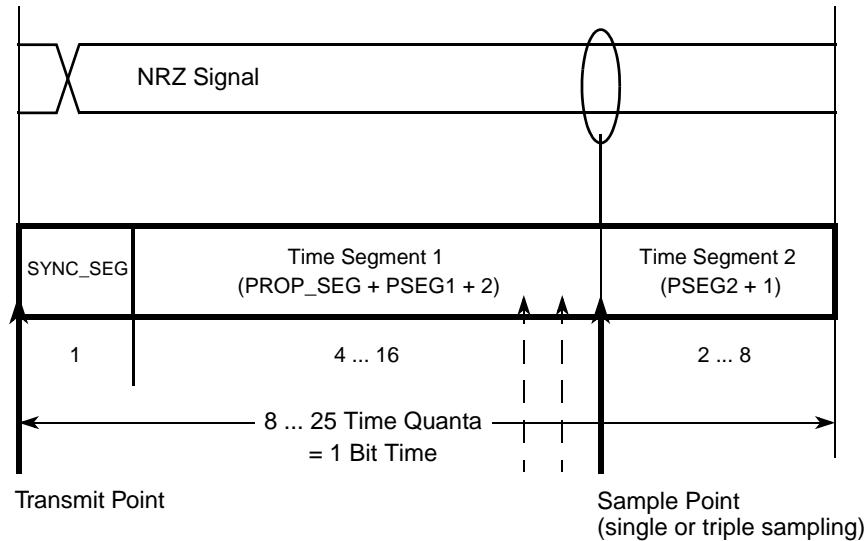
NRZ Signal

SYNC_SEG

Time Segment 1
(PROP_SEG + PSEG1 + 2)

Time Segment 2
(PSEG2 + 1)

1

4 ... 16

2 ... 8

8 ... 25 Time Quanta
= 1 Bit Time

Transmit Point

Sample Point
(single or triple sampling)